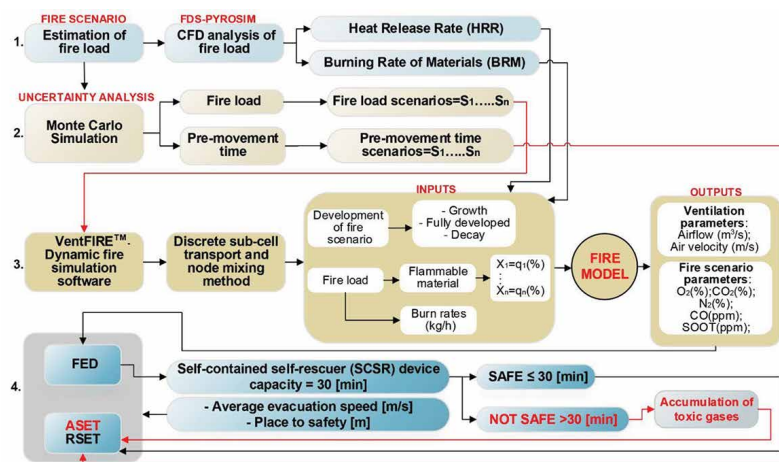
FIRE SCENARIO

FDS-PYROSIM

1. Estimation of fire load

CFD analysis of fire load

Heat Release Rate (HRR)

Burning Rate of Materials (BRM)

UNCERTAINTY ANALYSIS

2. Monte Carlo Simulation

Fire load

Fire load scenarios=S₁.....Sₙ

Pre-movement time

Pre-movement time scenarios=S₁.....Sₙ

INPUTS

OUTPUTS

3. VentFIRE™- Dynamic fire simulation software

Discrete sub-cell transport and node mixing method

Development of fire scenario

- Growth
- Fully developed
- Decay

Fire load

Flammable material

$X_1=q_1(\%)$
⋮
$X_n=q_n(\%)$

Burn rates (kg/h)

FIRE MODEL

Ventilation parameters:
Airflow (m³/s);
Air velocity (m/s)

Fire scenario parameters:
O₂(%);CO₂(%);
N₂(%);
CO(ppm);
SOOT(ppm);

4. FED

Self-contained self-rescuer (SCSR) device capacity = 30 [min]

SAFE ≤ 30 [min]

- Average evacuation speed [m/s]
- Place to safety [m]

NOT SAFE >30 [min]

Accumulation of toxic gases

ASET
RSET